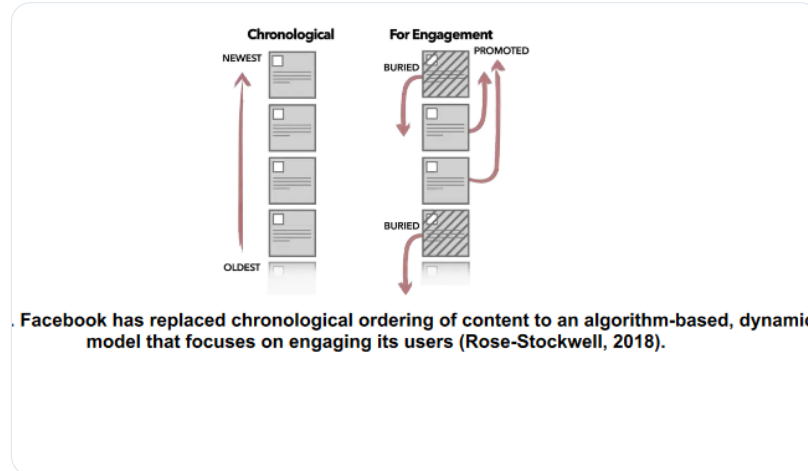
Chronological

For Engagement

NEWEST

OLDEST

BURIED

PROMOTED

BURIED

. Facebook has replaced chronological ordering of content to an algorithm-based, dynamic model that focuses on engaging its users (Rose-Stockwell, 2018).